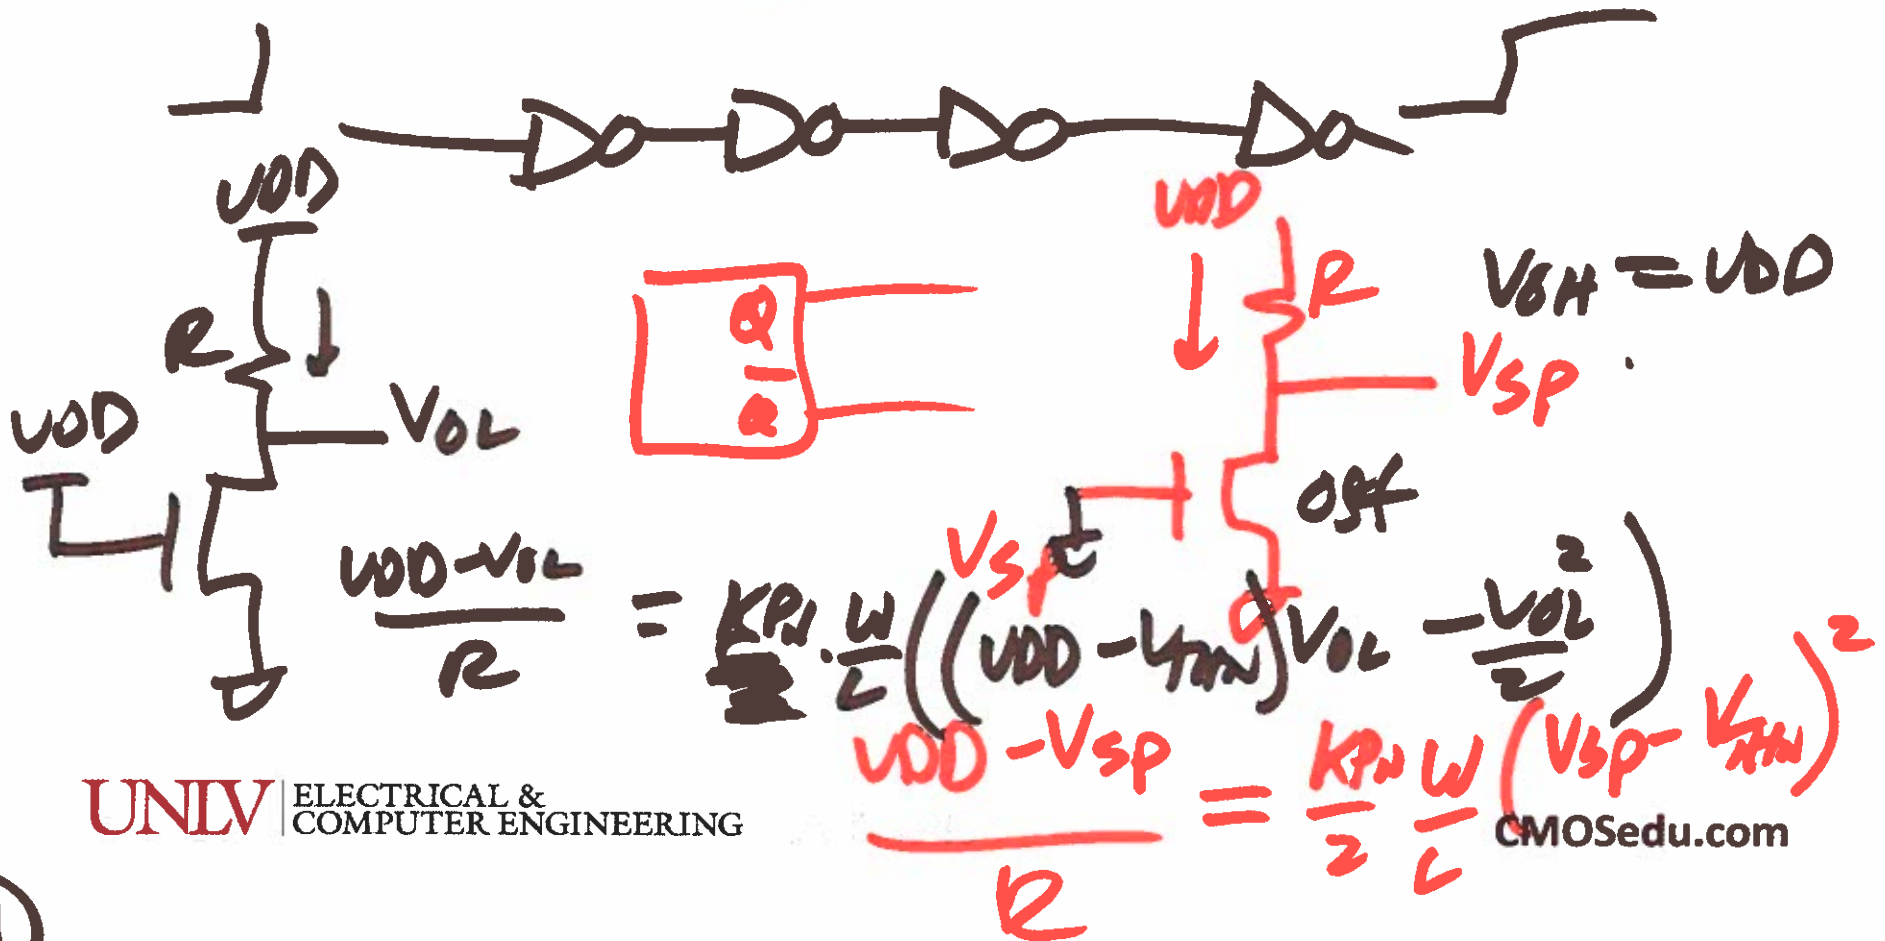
VDD

R

VOL

VDD

$\frac{VDD-V_{OL}}{R} = KP_N \cdot \frac{W}{L}\left((VDD-V_{THN})V_{OL} - \frac{V_{OL}^2}{2}\right)$

VDD

R

$V_{OH} = VDD$

$V_{SP}$

Q

$\bar{Q}$

off

$V_{SP}$

$\frac{VDD-V_{SP}}{R} = \frac{KP_N}{2}\frac{W}{L}(V_{SP}-V_{THN})^2$

UNLV ELECTRICAL & COMPUTER ENGINEERING

CMOSedu.com